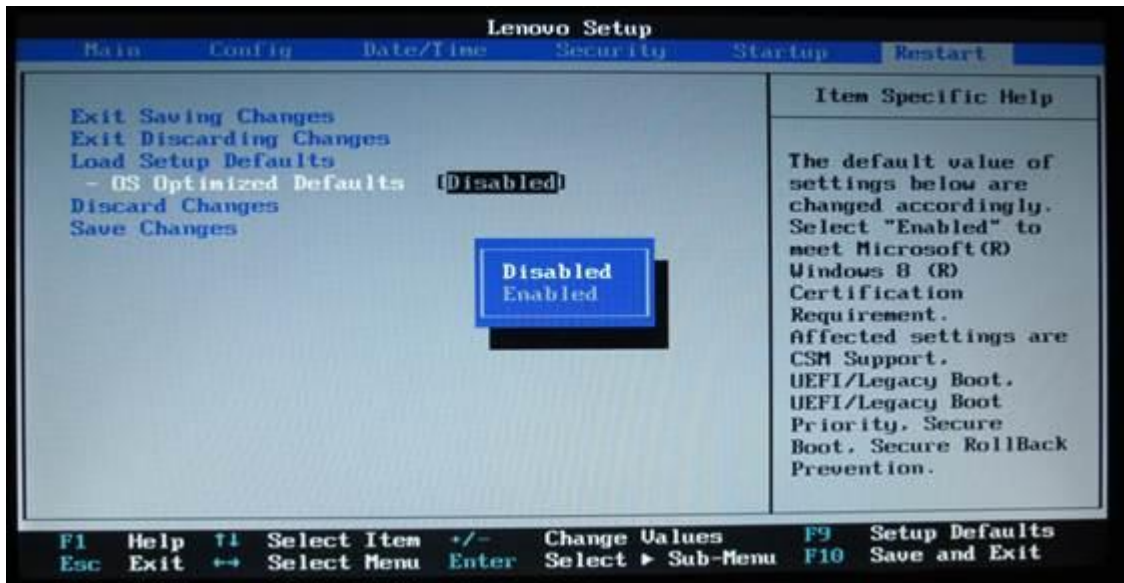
Lenovo Setup

Main Config Date/Time Security Startup Restart

Exit Saving Changes
Exit Discarding Changes
Load Setup Defaults
- OS Optimized Defaults [Disabled]
Discard Changes
Save Changes

Disabled
Enabled

Item Specific Help

The default value of settings below are changed accordingly. Select "Enabled" to meet Microsoft(R) Windows 8 (R) Certification Requirement. Affected settings are CSM Support. UEFI/Legacy Boot. UEFI/Legacy Boot Priority. Secure Boot. Secure RollBack Prevention.

F1 Help ↑↓ Select Item +/- Change Values F9 Setup Defaults
Esc Exit ↔ Select Menu Enter Select ▸ Sub-Menu F10 Save and Exit